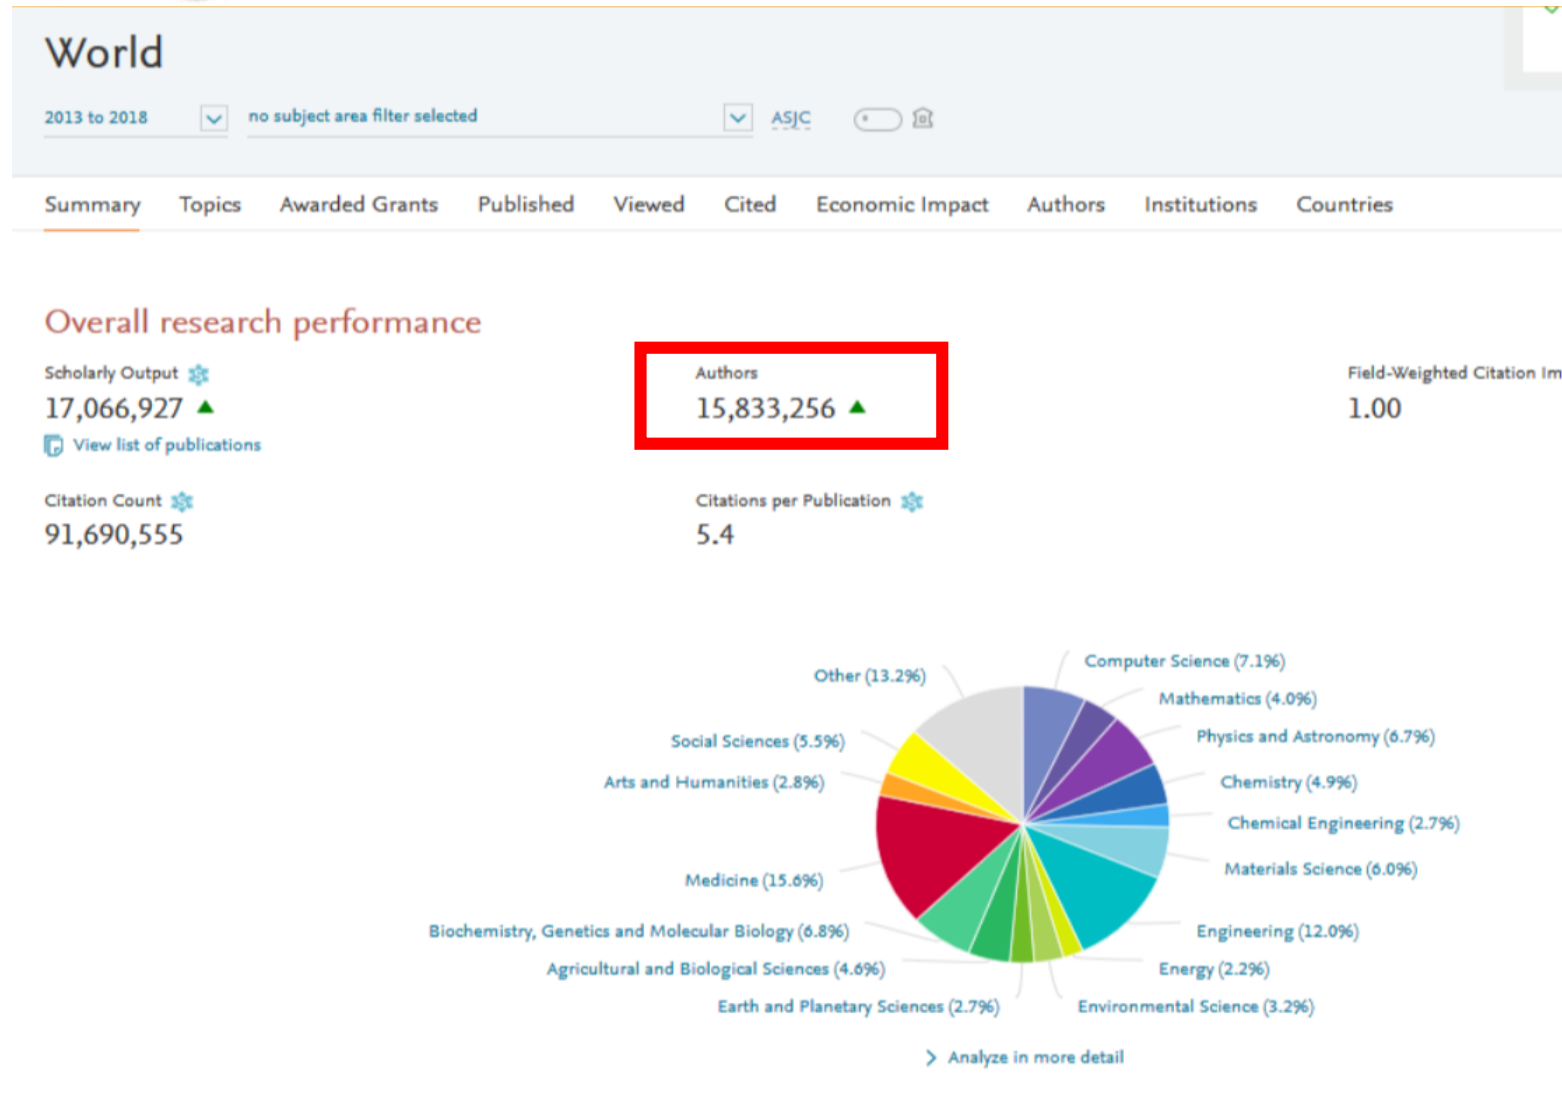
World

2013 to 2018

no subject area filter selected

ASJC

Summary Topics Awarded Grants Published Viewed Cited Economic Impact Authors Institutions Countries

Overall research performance

Scholarly Output
17,066,927
View list of publications

Authors
15,833,256

Field-Weighted Citation Im
1.00

Citation Count
91,690,555

Citations per Publication
5.4

Other (13.2%)
Computer Science (7.1%)
Mathematics (4.0%)
Physics and Astronomy (6.7%)
Social Sciences (5.5%)
Chemistry (4.9%)
Arts and Humanities (2.8%)
Chemical Engineering (2.7%)
Materials Science (6.0%)
Medicine (15.6%)
Biochemistry, Genetics and Molecular Biology (6.8%)
Engineering (12.0%)
Agricultural and Biological Sciences (4.6%)
Energy (2.2%)
Earth and Planetary Sciences (2.7%)
Environmental Science (3.2%)

Analyze in more detail